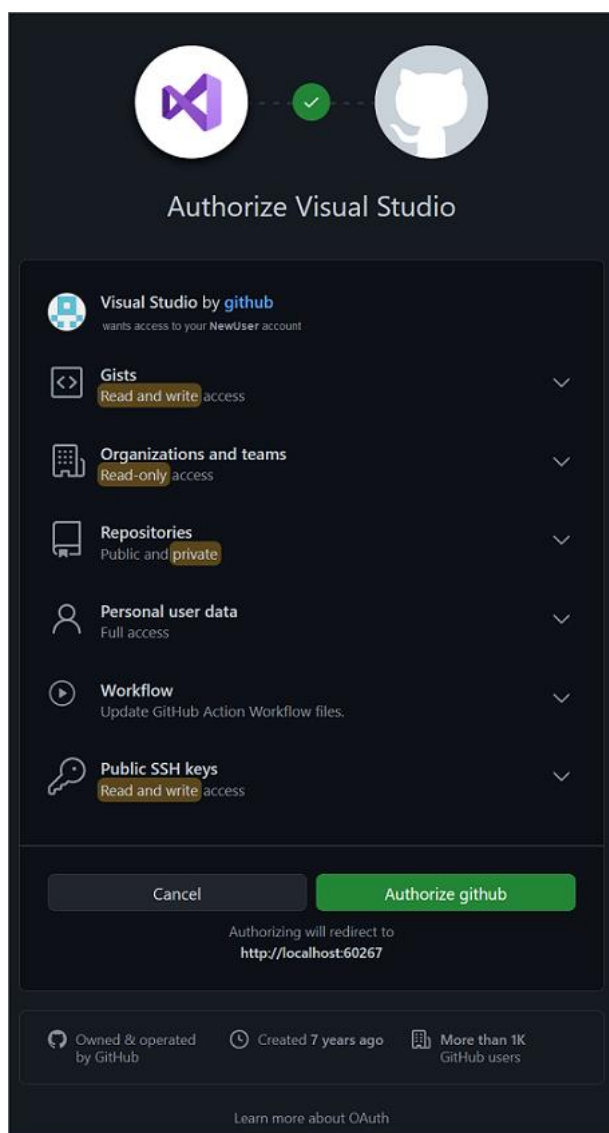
Authorize Visual Studio

Visual Studio by github
wants access to your NewUser account

Gists
Read and write access

Organizations and teams
Read-only access

Repositories
Public and private

Personal user data
Full access

Workflow
Update GitHub Action Workflow files.

Public SSH keys
Read and write access

Cancel

Authorize github

Authorizing will redirect to
http://localhost:60267

Owned & operated by GitHub

Created 7 years ago

More than 1K GitHub users

Learn more about OAuth